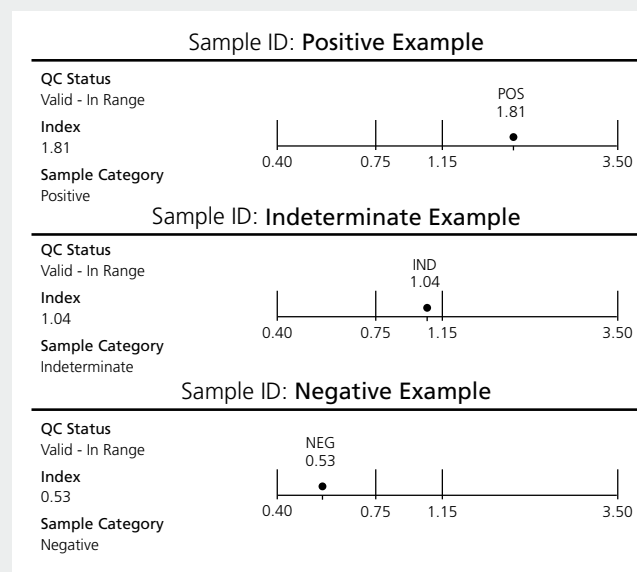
Sample ID: Positive Example

QC Status
Valid - In Range

Index
1.81

Sample Category
Positive

POS
1.81

0.40 0.75 1.15 3.50

Sample ID: Indeterminate Example

QC Status
Valid - In Range

Index
1.04

Sample Category
Indeterminate

IND
1.04

0.40 0.75 1.15 3.50

Sample ID: Negative Example

QC Status
Valid - In Range

Index
0.53

Sample Category
Negative

NEG
0.53

0.40 0.75 1.15 3.50